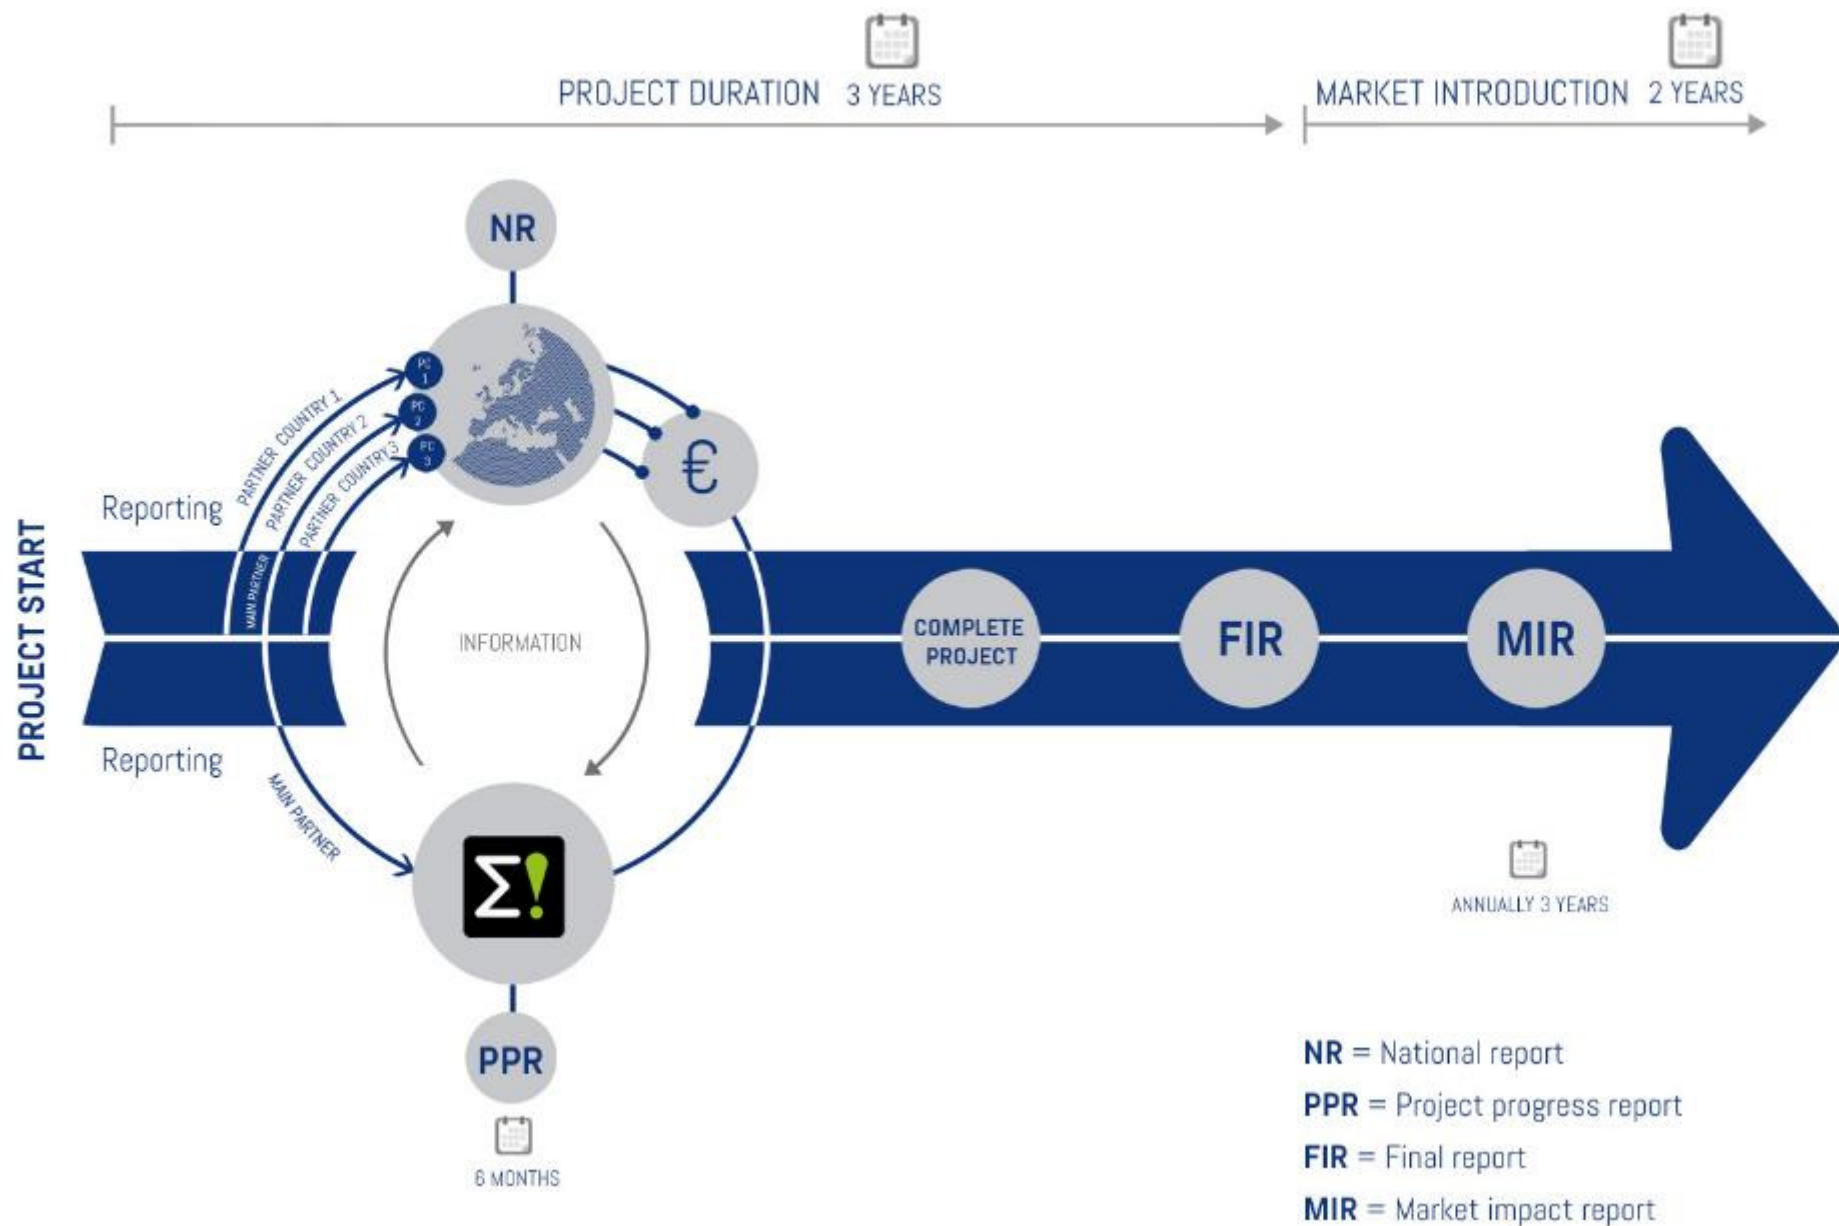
PROJECT DURATION 3 YEARS

MARKET INTRODUCTION 2 YEARS

NR

PC 1

PC 2

PC 3

PARTNER COUNTRY 1

PARTNER COUNTRY 2

PARTNER COUNTRY 3

€

Reporting

MAIN PARTNER

PROJECT START

INFORMATION

COMPLETE PROJECT

FIR

MIR

Reporting

MAIN PARTNER

Σ!

ANNUALLY 3 YEARS

PPR

6 MONTHS

**NR** = National report
**PPR** = Project progress report
**FIR** = Final report
**MIR** = Market impact report